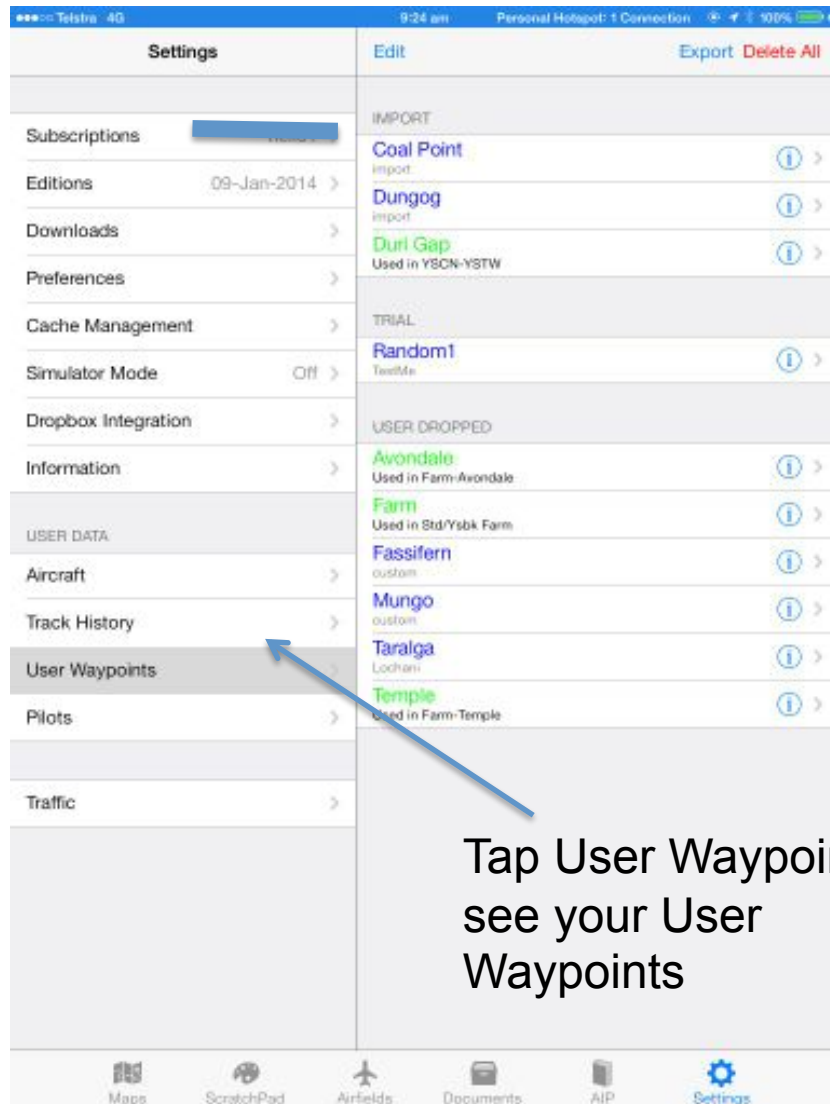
Telstra 4G 9:24 am Personal Hotspot: 1 Connection 100%

Settings

Edit Export Delete All

Subscriptions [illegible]

Editions 09-Jan-2014 >

Downloads >

Preferences >

Cache Management >

Simulator Mode Off >

Dropbox Integration >

Information >

USER DATA

Aircraft >

Track History >

User Waypoints >

Pilots >

Traffic >

IMPORT

Coal Point
import

Dungog
import

Duri Gap
Used in YSCN-YSTW

TRIAL

Random1
TestMe

USER DROPPED

Avondale
Used in Farm-Avondale

Farm
Used in Std/Ysbk Farm

Fassifern
custom

Mungo
custom

Taralga
Lochani

Temple
Used in Farm-Temple

Tap User Waypoi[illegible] see your User Waypoints

Maps ScratchPad Airfields Documents AIP Settings